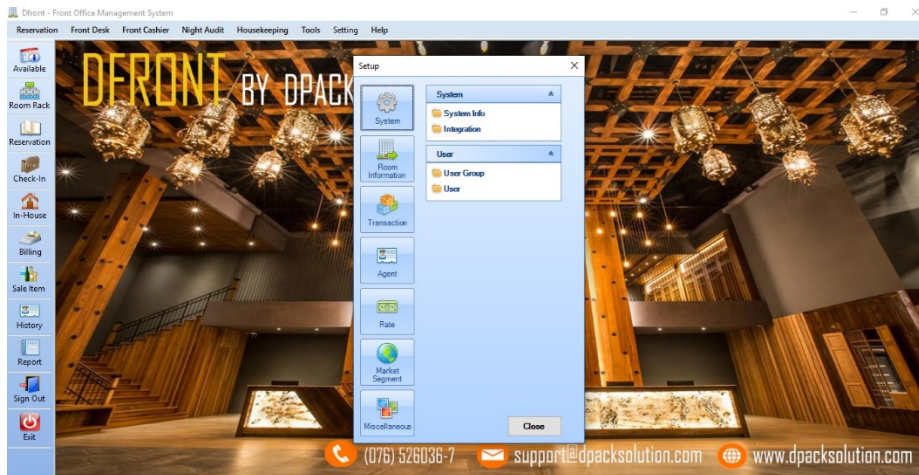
Dfront - Front Office Management System

Reservation Front Desk Front Cashier Night Audit Housekeeping Tools Setting Help

Available
Room Rack
Reservation
Check-In
In-House
Billing
Sale Item
History
Report
Sign Out
Exit

DFRONT BY DPACK

Setup

System
Room Information
Transaction
Agent
Rate
Market Segment
Miscellaneous

System
System Info
Integration

User
User Group
User

Close

(076) 526036-7 support@dpacksolution.com www.dpacksolution.com